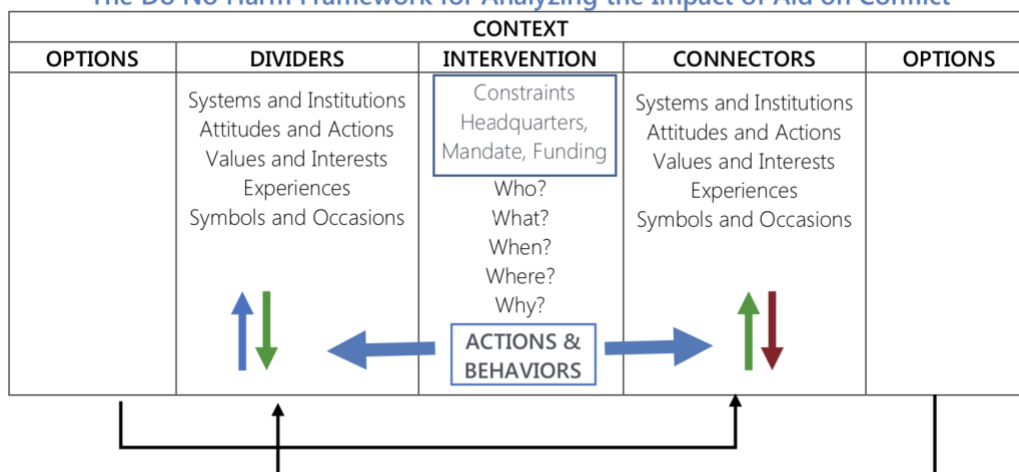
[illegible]

CONTEXT

| OPTIONS | DIVIDERS | INTERVENTION | CONNECTORS | OPTIONS |
|---|---|---|---|---|
| | Systems and Institutions<br>Attitudes and Actions<br>Values and Interests<br>Experiences<br>Symbols and Occasions | Constraints<br>Headquarters,<br>Mandate, Funding<br>Who?<br>What?<br>When?<br>Where?<br>Why?<br>ACTIONS & BEHAVIORS | Systems and Institutions<br>Attitudes and Actions<br>Values and Interests<br>Experiences<br>Symbols and Occasions | |